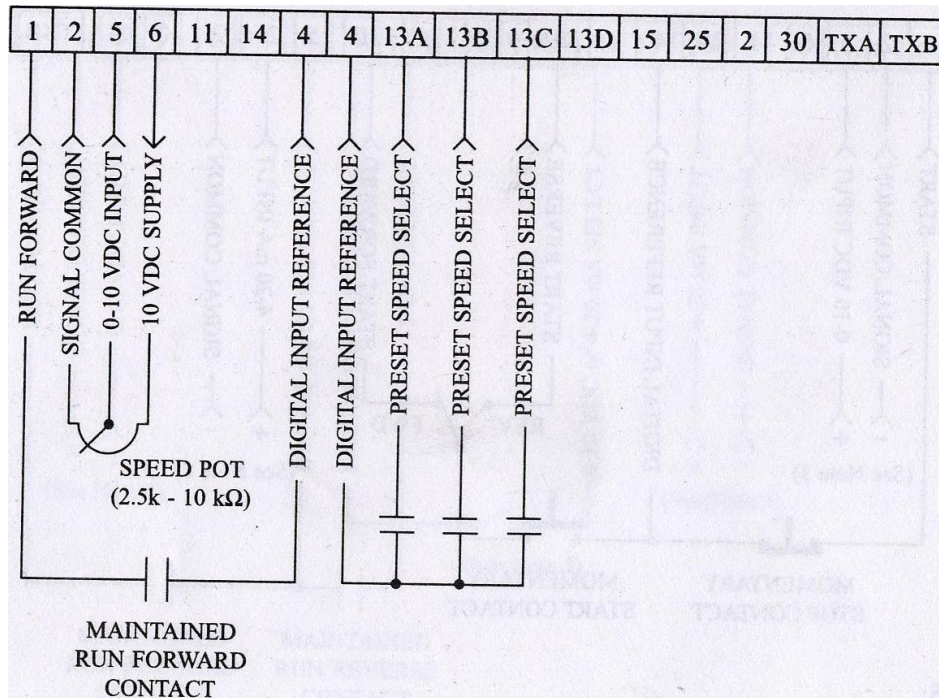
| 1 | 2 | 5 | 6 | 11 | 14 | 4 | 4 | 13A | 13B | 13C | 13D | 15 | 25 | 2 | 30 | TXA | TXB |
|---|---|---|---|---|---|---|---|---|---|---|---|---|---|---|---|---|---|

RUN FORWARD

SIGNAL COMMON

0-10 VDC INPUT

10 VDC SUPPLY

DIGITAL INPUT REFERENCE

DIGITAL INPUT REFERENCE

PRESET SPEED SELECT

PRESET SPEED SELECT

PRESET SPEED SELECT

SPEED POT
(2.5k - 10 kΩ)

MAINTAINED
RUN FORWARD
CONTACT